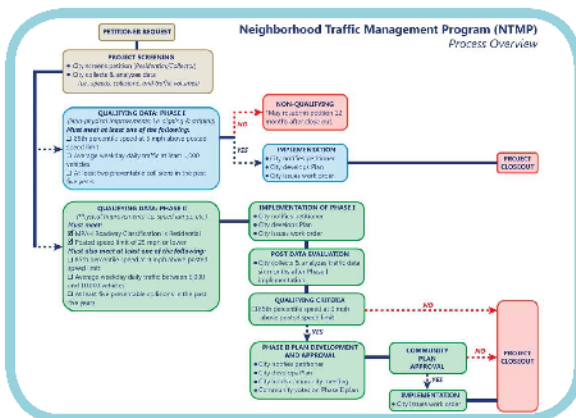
Neighborhood Traffic Management Program (NTMP)
Process Overview

PETITIONER REQUEST

PROJECT SCREENING
• City screens petition (Residents/Collector)
• City collects & analyzes data (i.e. speeds, collisions, and traffic volumes)

QUALIFYING DATA: PHASE I
(Non-physical improvements for Signing & striping)
Must meet at least one of the following:
☐ 85th percentile speed at 5 mph above posted speed limit
☐ Average weekday daily traffic at least 1,000 vehicles
☐ At least two preventable collisions in the past five years

NO

NON-QUALIFYING
May resubmit petition 12 months after closeout

YES

IMPLEMENTATION
• City notifies petitioner
• City develops Plan
• City issues work order

PROJECT CLOSEOUT

QUALIFYING DATA: PHASE II
(Physical improvements for speed and volume)
Must meet:
☑ NTMP Roadway Classification = Residential
☑ Posted speed limit of 25 mph or lower
Must also meet at least one of the following:
☐ 85th percentile speed at 5 mph above posted speed limit
☐ Average weekday daily traffic between 1,000 and 10,000 vehicles
☐ At least five preventable collisions in the past five years

IMPLEMENTATION OF PHASE I
• City notifies petitioner
• City develops Plan
• City issues work order

POST DATA EVALUATION
• City collects & analyzes traffic data six months after Phase I implementation

QUALIFYING CRITERIA
☐ 85th percentile speed at 5 mph above posted speed limit

NO

YES

PHASE II PLAN DEVELOPMENT AND APPROVAL
• City notifies petitioner
• City develops Plan
• City holds community meeting
• Community votes on Phase II plan

COMMUNITY PLAN APPROVAL

NO

YES

PROJECT CLOSEOUT

IMPLEMENTATION
• City issues work order